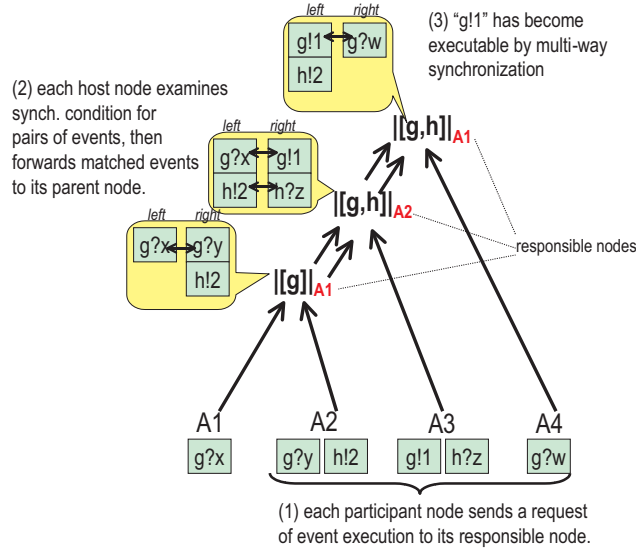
left right
g!1 g?w
h!2

(3) "g!1" has become executable by multi-way synchronization

(2) each host node examines synch. condition for pairs of events, then forwards matched events to its parent node.

left right
g?x g!1
h!2 h?z

left right
g?x g?y
h!2

|[g,h]|$_{A1}$

|[g,h]|$_{A2}$

|[g]|$_{A1}$

responsible nodes

A1
g?x

A2
g?y h!2

A3
g!1 h?z

A4
g?w

(1) each participant node sends a request of event execution to its responsible node.